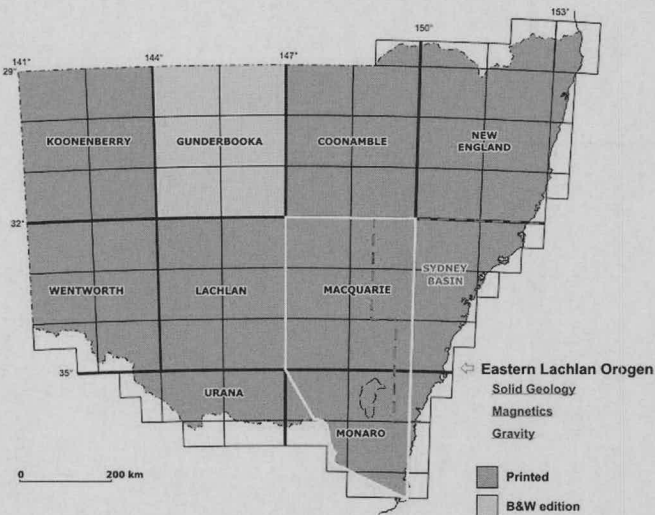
153°
150°
141°
144°
147°
29°
KOONENBERRY
GUNDERBOOKA
COONAMBLE
NEW ENGLAND
32°
WENTWORTH
LACHLAN
MACQUARIE
SYDNEY BASIN
35°
URANA
MONARO
Eastern Lachlan Orogen
Solid Geology
Magnetics
Gravity
0
200 km
Printed
B&W edition